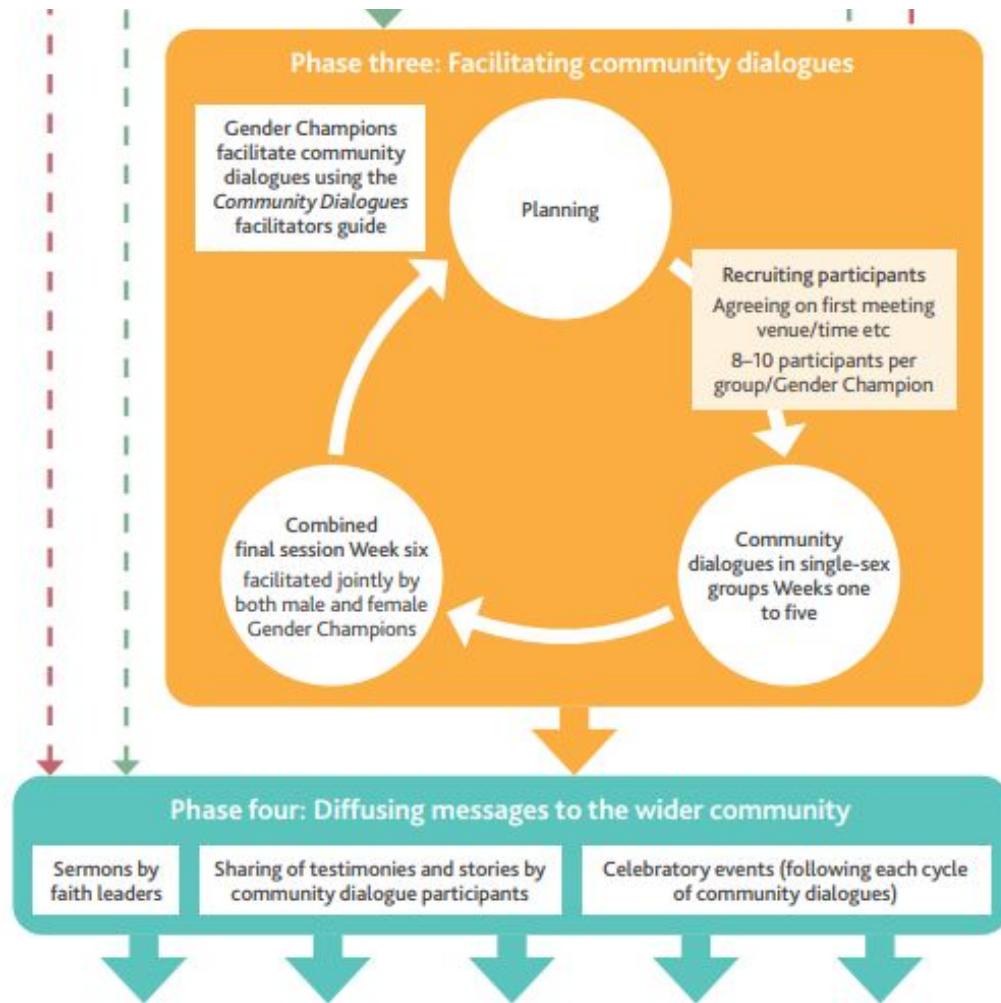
Phase three: Facilitating community dialogues

Gender Champions facilitate community dialogues using the *Community Dialogues* facilitators guide

Planning

Recruiting participants
Agreeing on first meeting venue/time etc
8–10 participants per group/Gender Champion

Community dialogues in single-sex groups Weeks one to five

Combined final session Week six
facilitated jointly by both male and female Gender Champions

Phase four: Diffusing messages to the wider community

Sermons by faith leaders

Sharing of testimonies and stories by community dialogue participants

Celebratory events (following each cycle of community dialogues)